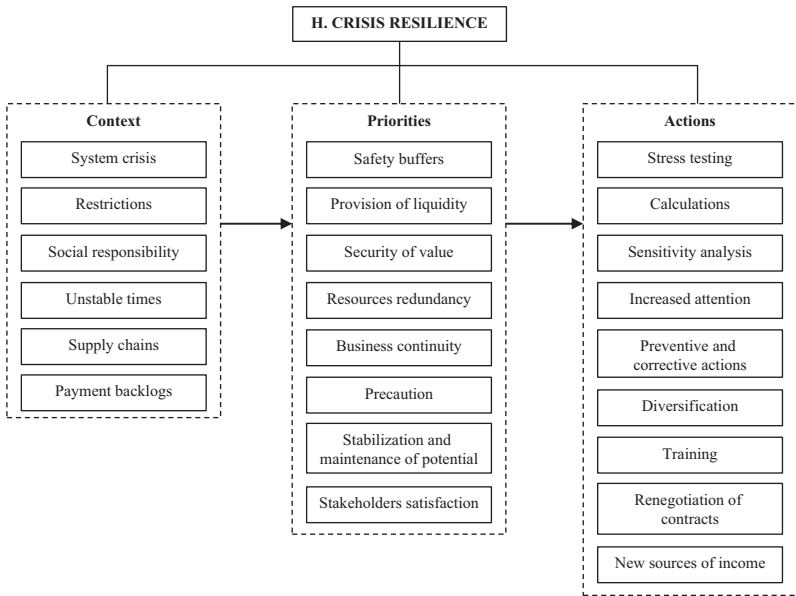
H. CRISIS RESILIENCE

Context

System crisis

Restrictions

Social responsibility

Unstable times

Supply chains

Payment backlogs

Priorities

Safety buffers

Provision of liquidity

Security of value

Resources redundancy

Business continuity

Precaution

Stabilization and maintenance of potential

Stakeholders satisfaction

Actions

Stress testing

Calculations

Sensitivity analysis

Increased attention

Preventive and corrective actions

Diversification

Training

Renegotiation of contracts

New sources of income